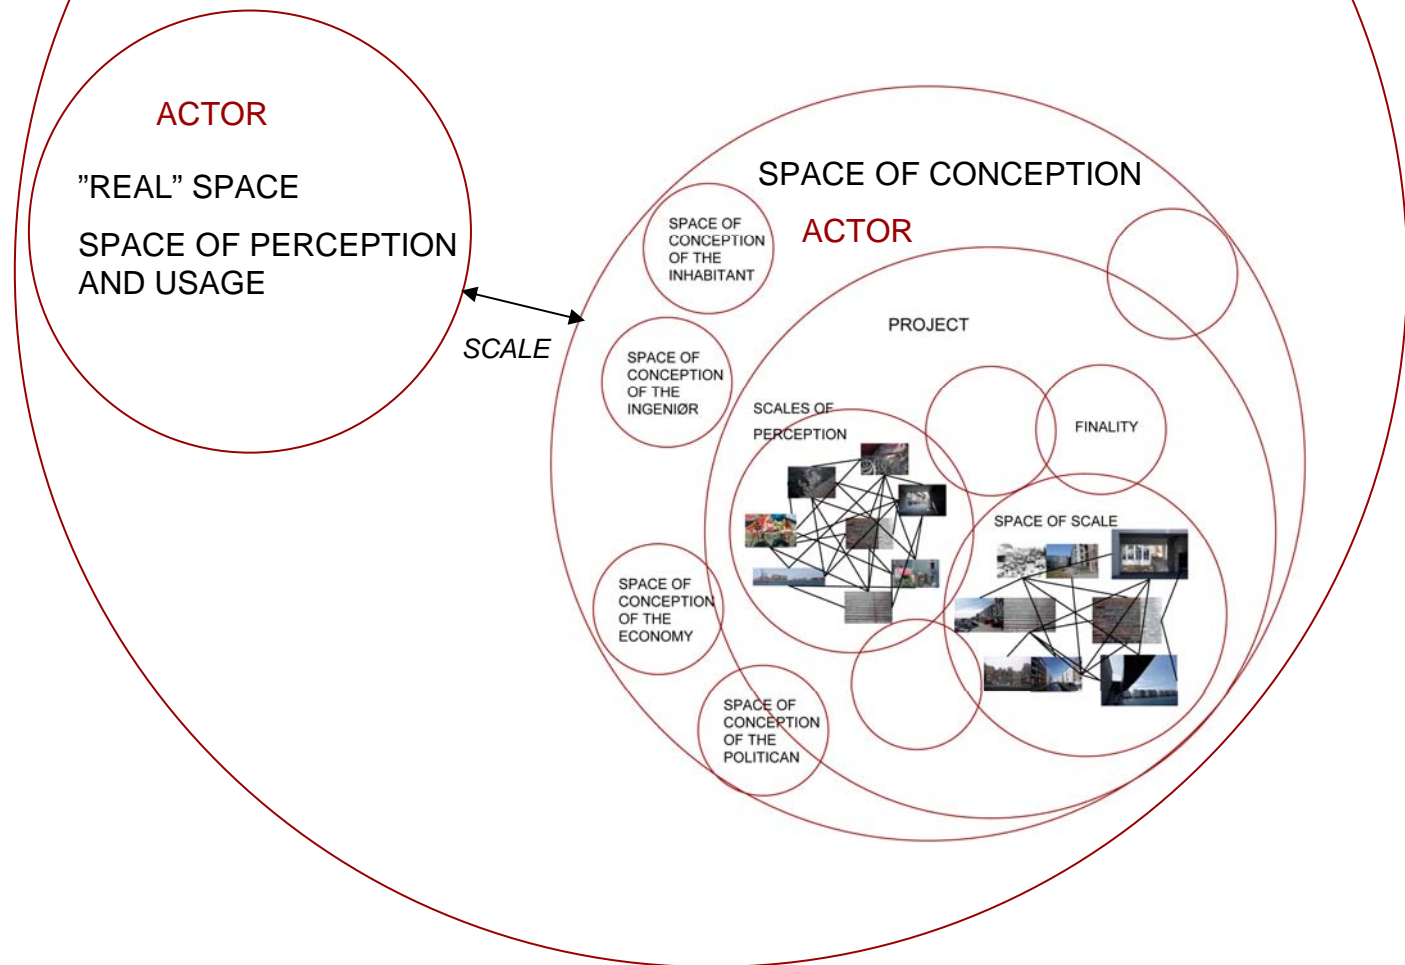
ACTOR

”REAL” SPACE

SPACE OF PERCEPTION AND USAGE

SCALE

SPACE OF CONCEPTION

ACTOR

SPACE OF CONCEPTION OF THE INHABITANT

SPACE OF CONCEPTION OF THE INGENIØR

SPACE OF CONCEPTION OF THE ECONOMY

SPACE OF CONCEPTION OF THE POLITICAN

PROJECT

SCALES OF PERCEPTION

FINALITY

SPACE OF SCALE